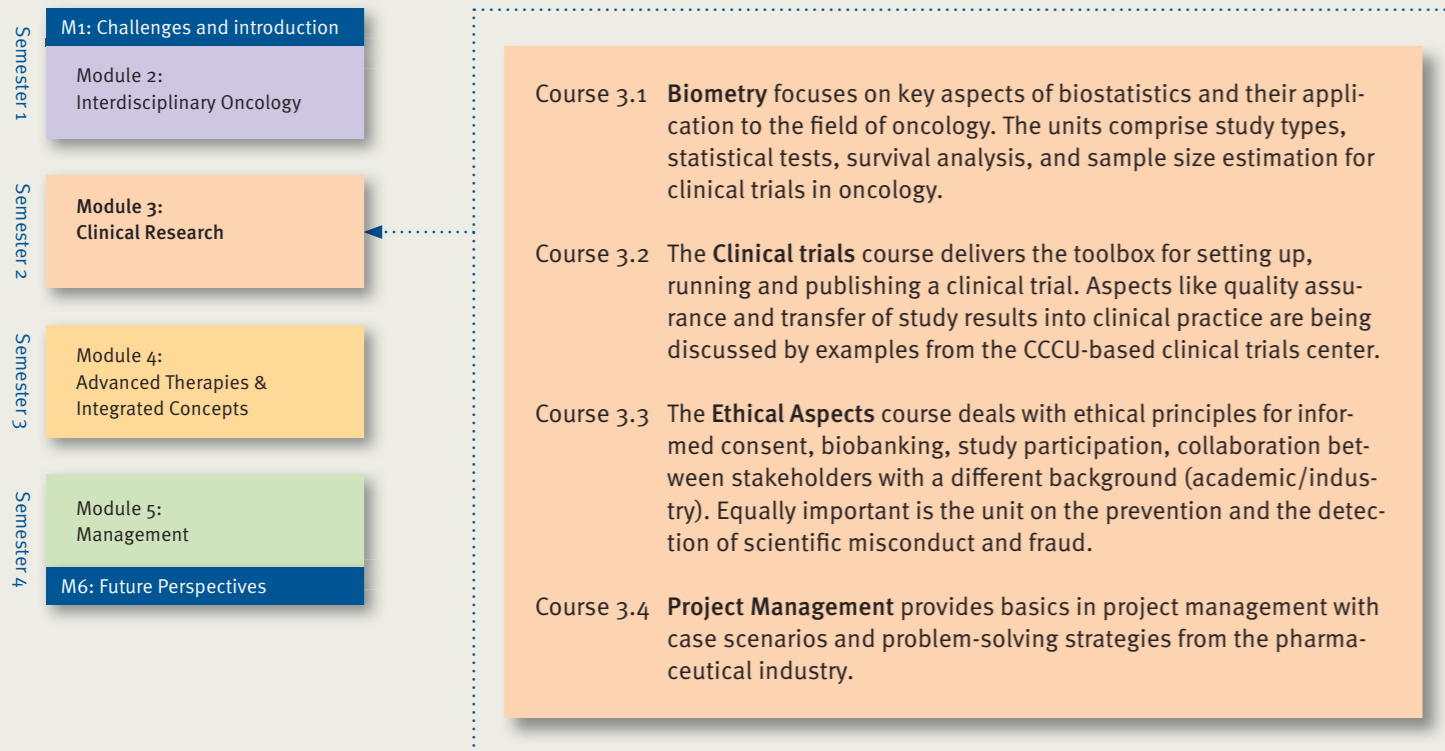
Semester 1

M1: Challenges and introduction

Module 2:
Interdisciplinary Oncology

Semester 2

Module 3:
Clinical Research

Semester 3

Module 4:
Advanced Therapies & Integrated Concepts

Semester 4

Module 5:
Management

M6: Future Perspectives

Course 3.1 Biometry focuses on key aspects of biostatistics and their application to the field of oncology. The units comprise study types, statistical tests, survival analysis, and sample size estimation for clinical trials in oncology.

Course 3.2 The Clinical trials course delivers the toolbox for setting up, running and publishing a clinical trial. Aspects like quality assurance and transfer of study results into clinical practice are being discussed by examples from the CCCU-based clinical trials center.

Course 3.3 The Ethical Aspects course deals with ethical principles for informed consent, biobanking, study participation, collaboration between stakeholders with a different background (academic/industry). Equally important is the unit on the prevention and the detection of scientific misconduct and fraud.

Course 3.4 Project Management provides basics in project management with case scenarios and problem-solving strategies from the pharmaceutical industry.